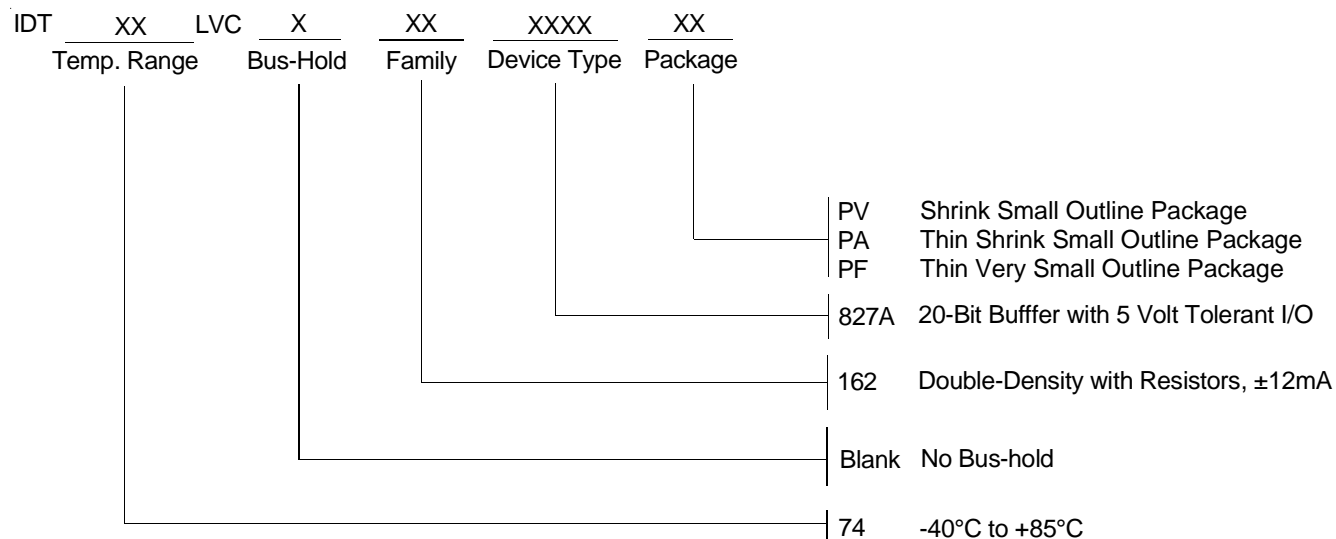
IDT XX LVC X XX XXXX XX
Temp. Range Bus-Hold Family Device Type Package

PV Shrink Small Outline Package
PA Thin Shrink Small Outline Package
PF Thin Very Small Outline Package

827A 20-Bit Bufffer with 5 Volt Tolerant I/O

162 Double-Density with Resistors, ±12mA

Blank No Bus-hold

74 -40°C to +85°C